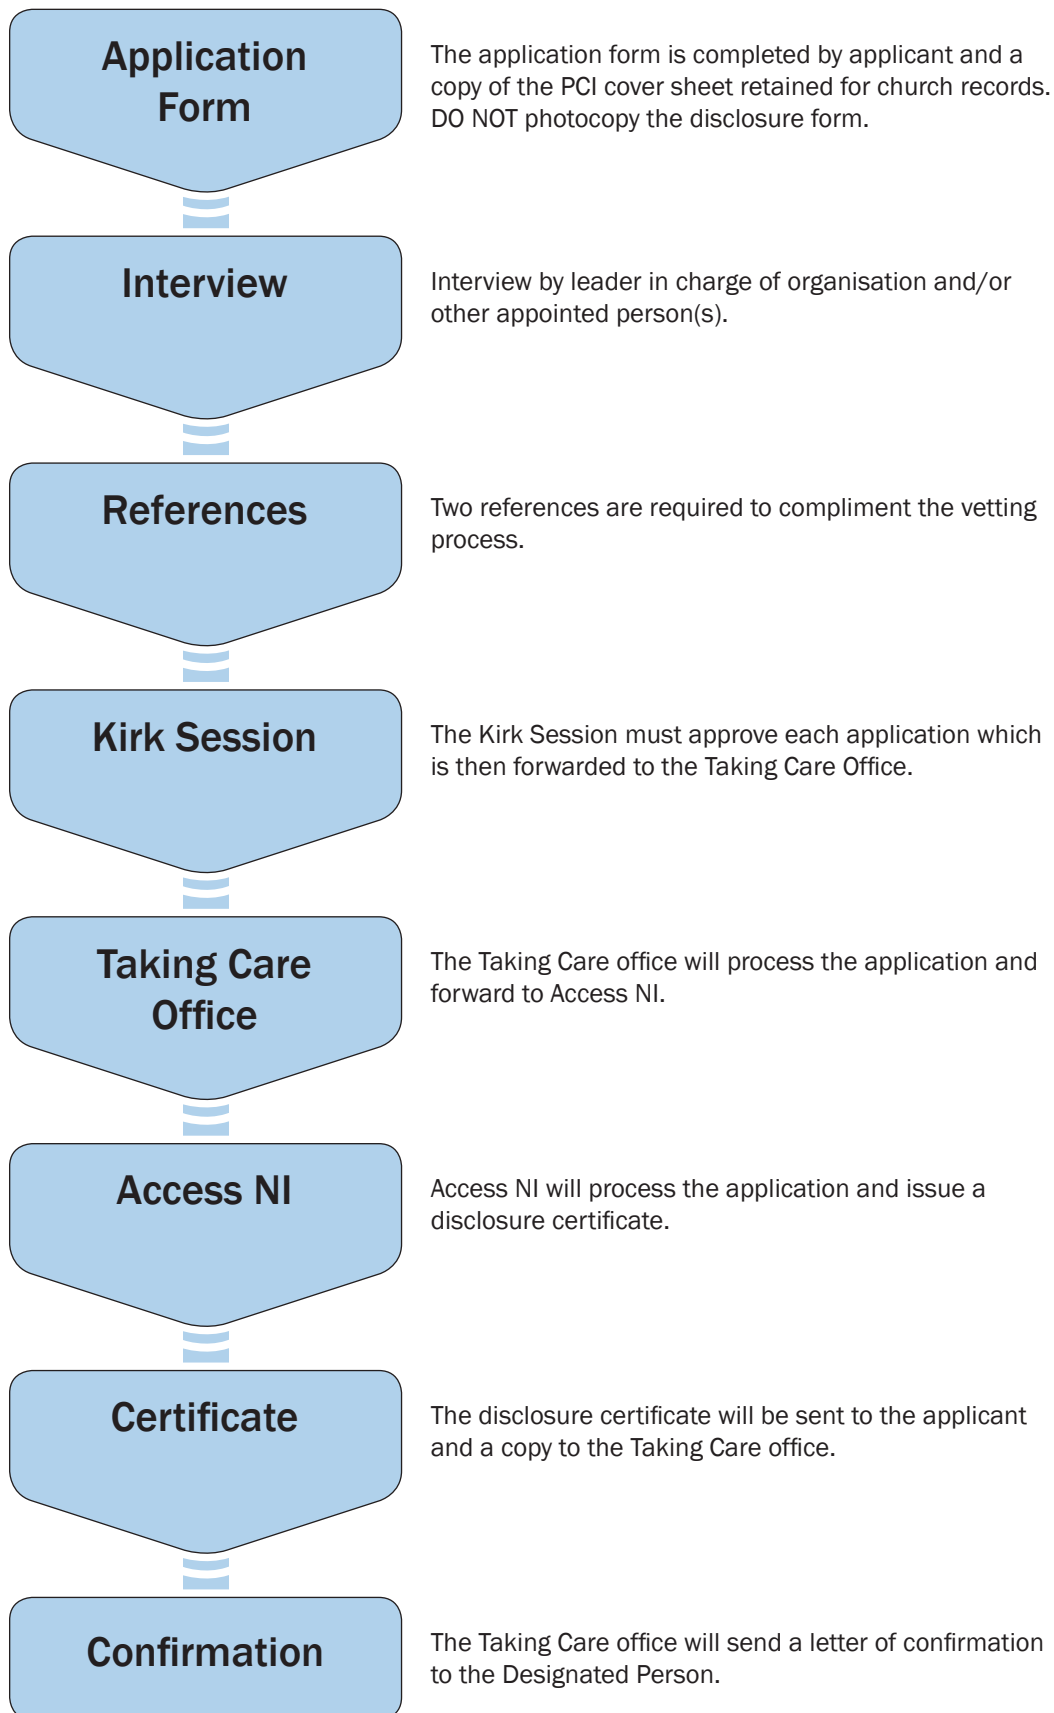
Application Form

The application form is completed by applicant and a copy of the PCI cover sheet retained for church records. DO NOT photocopy the disclosure form.

Interview

Interview by leader in charge of organisation and/or other appointed person(s).

References

Two references are required to compliment the vetting process.

Kirk Session

The Kirk Session must approve each application which is then forwarded to the Taking Care Office.

Taking Care Office

The Taking Care office will process the application and forward to Access NI.

Access NI

Access NI will process the application and issue a disclosure certificate.

Certificate

The disclosure certificate will be sent to the applicant and a copy to the Taking Care office.

Confirmation

The Taking Care office will send a letter of confirmation to the Designated Person.